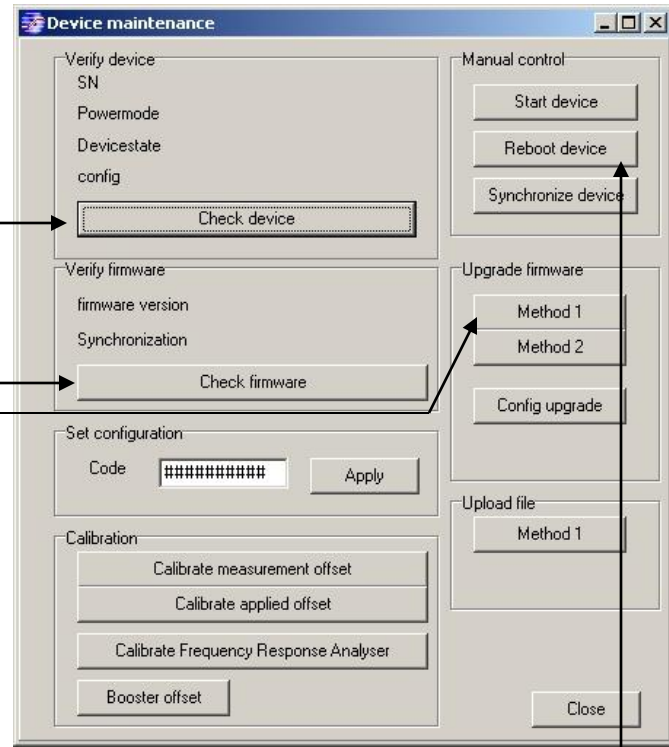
Device maintenance

Verify device
SN
Powermode
Devicestate
config
Check device

Verify firmware
firmware version
Synchronization
Check firmware

Set configuration
Code ##########
Apply

Calibration
Calibrate measurement offset
Calibrate applied offset
Calibrate Frequency Response Analyser
Booster offset

Manual control
Start device
Reboot device
Synchronize device

Upgrade firmware
Method 1
Method 2
Config upgrade

Upload file
Method 1

Close